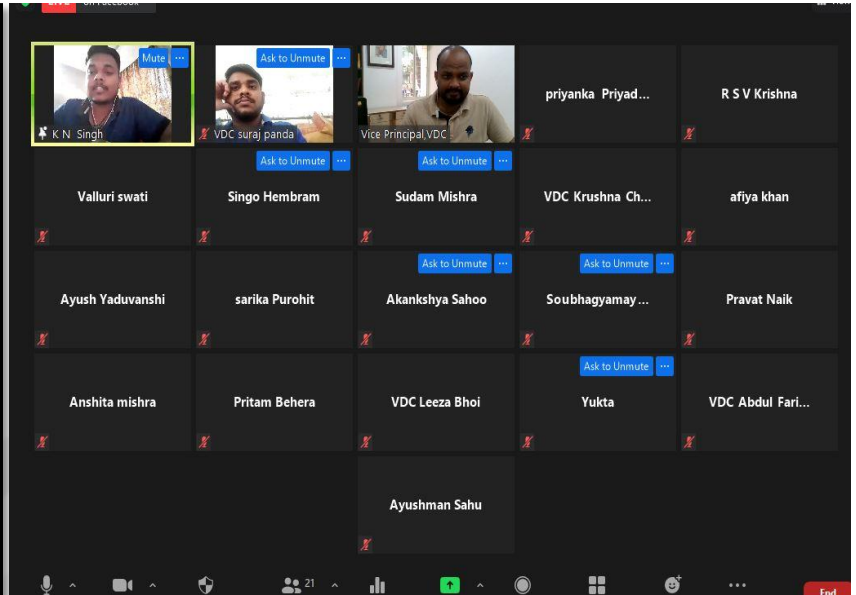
Mute ···
K N Singh
Ask to Unmute ···
VDC suraj panda
Vice Principal,VDC
priyanka Priyad...
R S V Krishna

Valluri swati
Ask to Unmute ···
Singo Hembram
Ask to Unmute ···
Sudam Mishra
VDC Krushna Ch...
afiya khan

Ayush Yaduvanshi
sarika Purohit
Ask to Unmute ···
Akankshya Sahoo
Ask to Unmute ···
Soubhagyamay...
Pravat Naik

Anshita mishra
Pritam Behera
VDC Leeza Bhoi
Ask to Unmute ···
Yukta
VDC Abdul Fari...

Ayushman Sahu

21

End